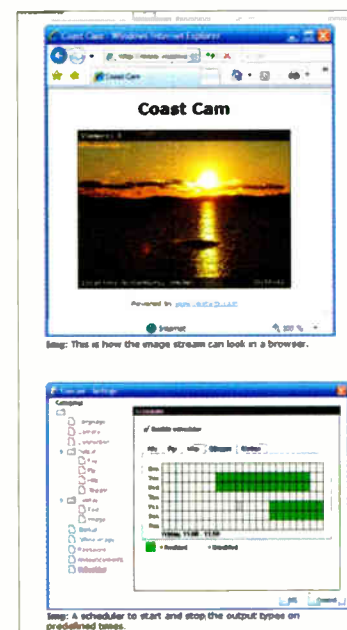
Coast Cam - Windows Internet Explorer

Coast Cam

Coast Cam

Viewers: 1

Powered by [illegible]

Internet

100%

Img: This is how the image stream can look in a browser.

Categories

Scheduler

Enable scheduler

Mon
Tue
Wed
Thu
Fri
Sat
Sun

Enabled
Disabled

OK
Cancel

Img: A scheduler to start and stop the output types on predefined times.